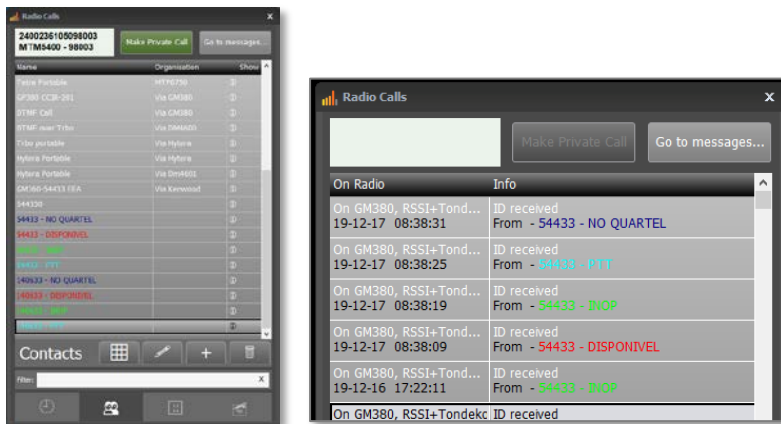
Radio Calls

2400236105098003
MTM5400 - 98003

Make Private Call

Go to messages...

| Name | Organisation | Show |
|---|---|---|
| Tetra Portable | MTP6750 | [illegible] |
| GP380 CCB-201 | Via GM380 | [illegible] |
| DTMF Call | Via GM380 | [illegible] |
| DTMF over Trbo | Via DM4600 | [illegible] |
| Trbo portable | Via Hytera | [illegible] |
| Hytera Portable | Via Hytera | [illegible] |
| Hytera Portable | Via DM4601 | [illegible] |
| GM360-54433 FEA | Via Kenwood | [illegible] |
| 544330 | | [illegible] |
| 54433 - NO QUARTEL | | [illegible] |
| 54433 - DISPONIVEL | | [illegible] |
| 54433 - INOP | | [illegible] |
| 54433 - PTT | | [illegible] |
| 140633 - NO QUARTEL | | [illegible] |
| 140633 - DISPONIVEL | | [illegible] |
| 140633 - INOP | | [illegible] |
| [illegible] | | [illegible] |

Contacts

Filter:

Radio Calls

Make Private Call

Go to messages...

| On Radio | Info |
|---|---|
| On GM380, RSSI+Tond... 19-12-17 08:38:31 | ID received From - 54433 - NO QUARTEL |
| On GM380, RSSI+Tond... 19-12-17 08:38:25 | ID received From - 54433 - PTT |
| On GM380, RSSI+Tond... 19-12-17 08:38:19 | ID received From - 54433 - INOP |
| On GM380, RSSI+Tond... 19-12-17 08:38:09 | ID received From - 54433 - DISPONIVEL |
| On GM380, RSSI+Tond... 19-12-16 17:22:11 | ID received From - 54433 - INOP |
| On GM380, RSSI+Tondekc | ID received |